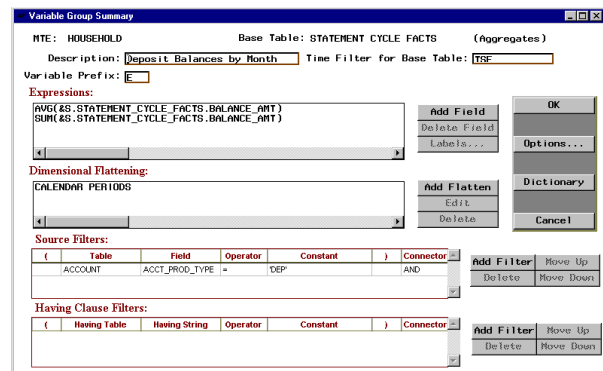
Variable Group Summary

MTE: HOUSEHOLD

Base Table: STATEMENT CYCLE FACTS

(Aggregates)

Description: Deposit Balances by Month

Time Filter for Base Table: TSF

Variable Prefix: E

Expressions:

AVG(&S.STATEMENT_CYCLE_FACTS.BALANCE_AMT)
SUM(&S.STATEMENT_CYCLE_FACTS.BALANCE_AMT)

Add Field

Delete Field

Labels...

OK

Options...

Dimensional Flattening:

CALENDAR PERIODS

Add Flatten

Edit

Delete

Dictionary

Cancel

Source Filters:

| ( | Table | Field | Operator | Constant | ) | Connector |
|---|---|---|---|---|---|---|
| | ACCOUNT | ACCT_PROD_TYPE | = | 'DEP' | | AND |

Add Filter

Move Up

Delete

Move Down

Having Clause Filters:

| ( | Having Table | Having String | Operator | Constant | ) | Connector |
|---|---|---|---|---|---|---|

Add Filter

Move Up

Delete

Move Down